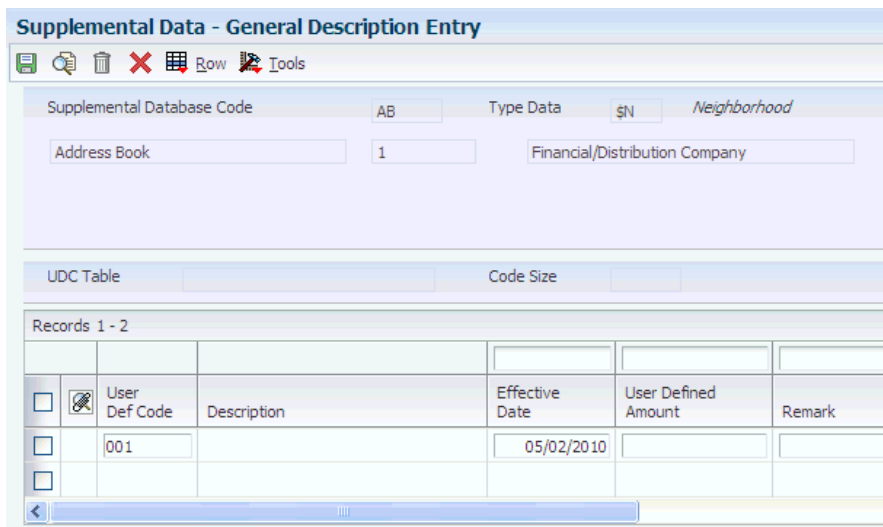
Supplemental Data - General Description Entry

Row Tools

Supplemental Database Code AB Type Data $N Neighborhood

Address Book 1 Financial/Distribution Company

UDC Table Code Size

Records 1 - 2

| | | User Def Code | Description | Effective Date | User Defined Amount | Remark |
|---|---|---|---|---|---|---|
| | | 001 | | 05/02/2010 | | |
| | | | | | | |